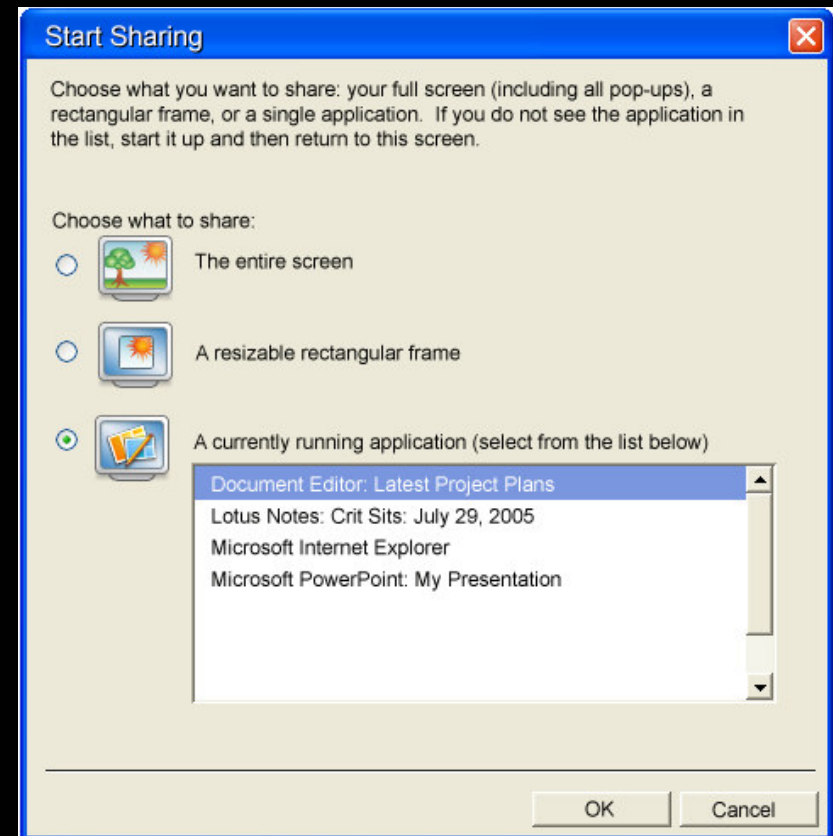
Start Sharing

Choose what you want to share: your full screen (including all pop-ups), a rectangular frame, or a single application. If you do not see the application in the list, start it up and then return to this screen.

Choose what to share:

The entire screen

A resizable rectangular frame

A currently running application (select from the list below)

Document Editor: Latest Project Plans
Lotus Notes: Crit Sits: July 29, 2005
Microsoft Internet Explorer
Microsoft PowerPoint: My Presentation

OK
Cancel